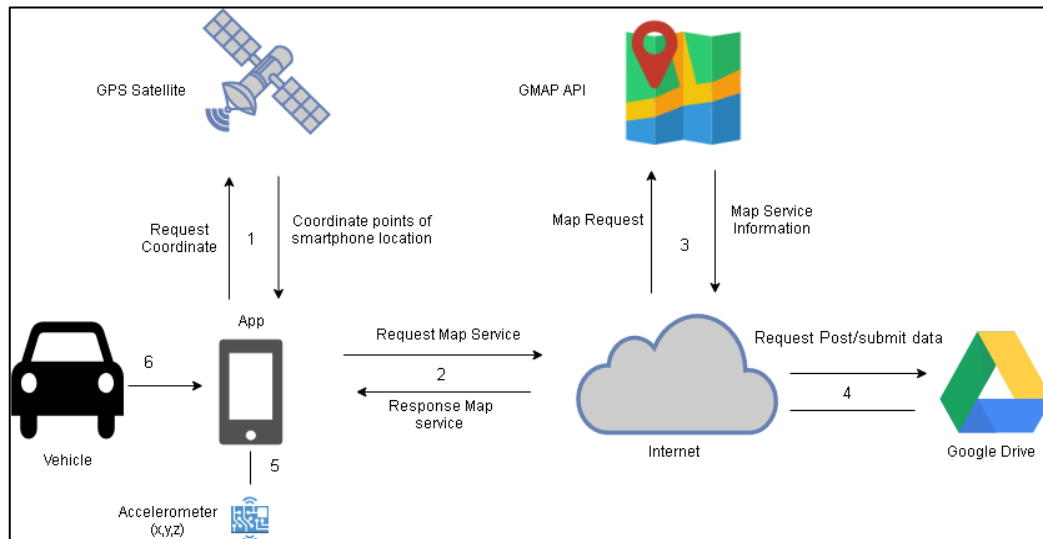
GPS Satellite

GMAP API

Request Coordinate

1

Coordinate points of smartphone location

Map Request

3

Map Service Information

App

Request Map Service

2

Response Map service

Request Post/submit data

4

6

Vehicle

5

Accelerometer (x,y,z)

Internet

Google Drive